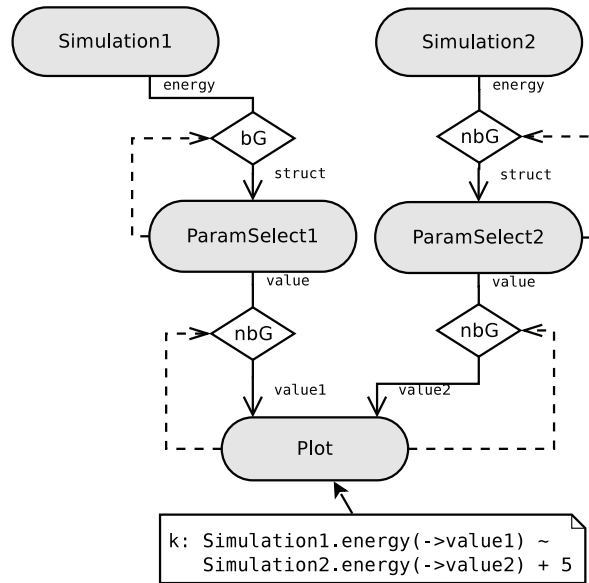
Simulation1

Simulation2

energy

energy

bG

nbG

struct

struct

ParamSelect1

ParamSelect2

value

value

nbG

nbG

value1

value2

Plot

k: Simulation1.energy(->value1) ~
   Simulation2.energy(->value2) + 5